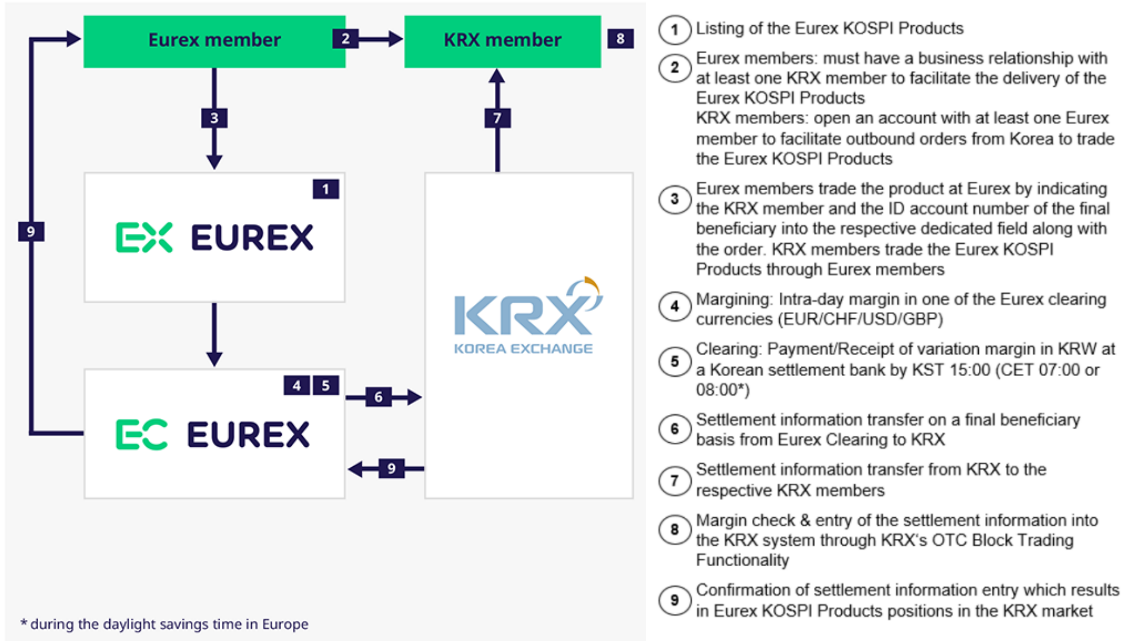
Eurex member
2
KRX member
8
3
7
1
9
EX EUREX
KRX
KOREA EXCHANGE
4 5
6
EC EUREX
9
* during the daylight savings time in Europe

1 Listing of the Eurex KOSPI Products

2 Eurex members: must have a business relationship with at least one KRX member to facilitate the delivery of the Eurex KOSPI Products
KRX members: open an account with at least one Eurex member to facilitate outbound orders from Korea to trade the Eurex KOSPI Products

3 Eurex members trade the product at Eurex by indicating the KRX member and the ID account number of the final beneficiary into the respective dedicated field along with the order. KRX members trade the Eurex KOSPI Products through Eurex members

4 Margining: Intra-day margin in one of the Eurex clearing currencies (EUR/CHF/USD/GBP)

5 Clearing: Payment/Receipt of variation margin in KRW at a Korean settlement bank by KST 15:00 (CET 07:00 or 08:00*)

6 Settlement information transfer on a final beneficiary basis from Eurex Clearing to KRX

7 Settlement information transfer from KRX to the respective KRX members

8 Margin check & entry of the settlement information into the KRX system through KRX's OTC Block Trading Functionality

9 Confirmation of settlement information entry which results in Eurex KOSPI Products positions in the KRX market